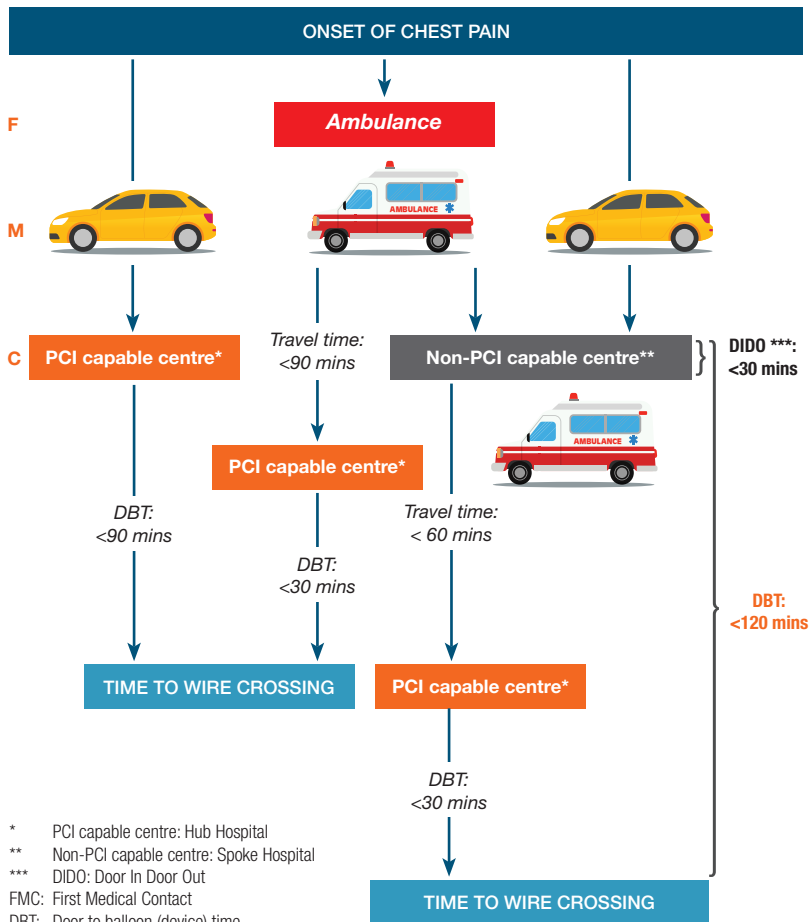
ONSET OF CHEST PAIN

F

Ambulance

AMBULANCE

M

C

PCI capable centre*

Travel time: <90 mins

Non-PCI capable centre**

DIDO ***: <30 mins

AMBULANCE

PCI capable centre*

DBT: <90 mins

Travel time: < 60 mins

DBT: <30 mins

DBT: <120 mins

TIME TO WIRE CROSSING

PCI capable centre*

DBT: <30 mins

* PCI capable centre: Hub Hospital
** Non-PCI capable centre: Spoke Hospital
*** DIDO: Door In Door Out
FMC: First Medical Contact
DBT: Door to balloon (device) time

TIME TO WIRE CROSSING